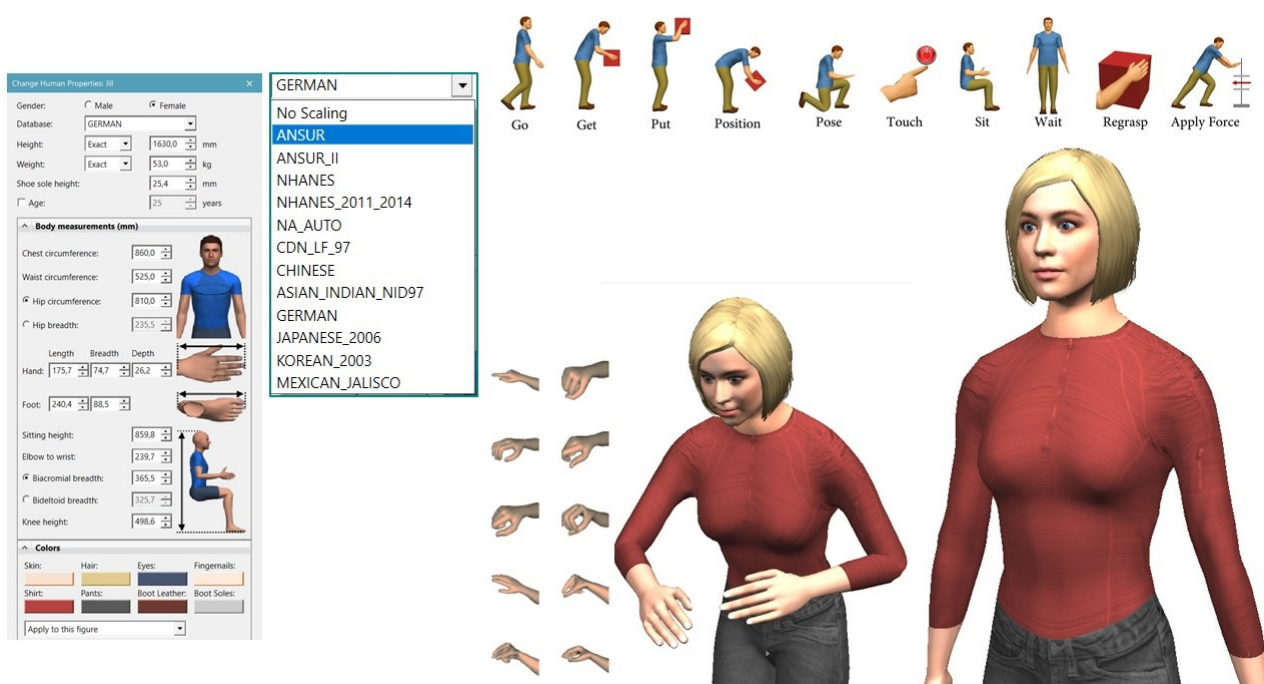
Change Human Properties: Jill ×

Gender: Male Female

Database: GERMAN

Height: Exact 1630,0 mm

Weight: Exact 53,0 kg

Shoe sole height: 25,4 mm

Age: 25 years

Body measurements (mm)

Chest circumference: 860,0

Waist circumference: 525,0

Hip circumference: 810,0

Hip breadth: 235,5

Length Breadth Depth

Hand: 175,7 74,7 26,2

Foot: 240,4 88,5

Sitting height: 859,8

Elbow to wrist: 239,7

Biacromial breadth: 365,5

Bideltoid breadth: 325,7

Knee height: 498,6

Colors

Skin: Hair: Eyes: Fingernails:

Shirt: Pants: Boot Leather: Boot Soles:

Apply to this figure

GERMAN

No Scaling
ANSUR
ANSUR_II
NHANES
NHANES_2011_2014
NA_AUTO
CDN_LF_97
CHINESE
ASIAN_INDIAN_NID97
GERMAN
JAPANESE_2006
KOREAN_2003
MEXICAN_JALISCO

Go Get Put Position Pose Touch Sit Wait Regrasp Apply Force